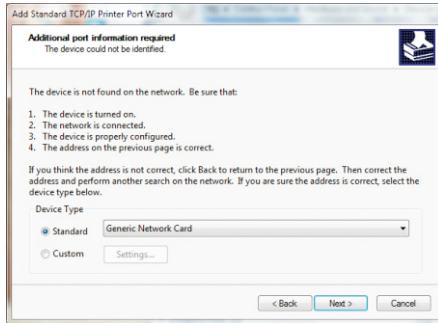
Add Standard TCP/IP Printer Port Wizard

Additional port information required
The device could not be identified.

The device is not found on the network. Be sure that:

1. The device is turned on.
2. The network is connected.
3. The device is properly configured.
4. The address on the previous page is correct.

If you think the address is not correct, click Back to return to the previous page. Then correct the address and perform another search on the network. If you are sure the address is correct, select the device type below.

Device Type

Standard Generic Network Card

Custom Settings...

< Back Next > Cancel